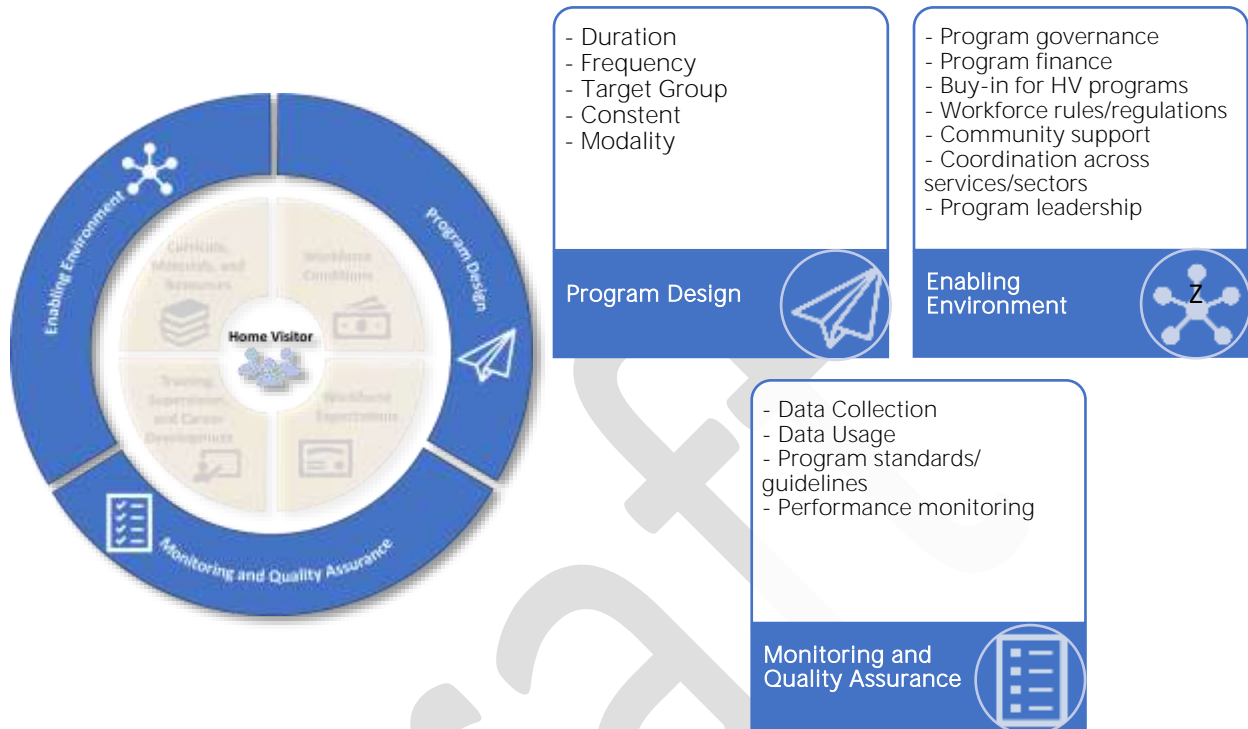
Enabling Environment

Program Design

Curricula, Materials, and Resources

Workforce Conditions

Home Visitor

Training, Supervision, and Career Development

Workforce Expectations

Monitoring and Quality Assurance

- Duration
- Frequency
- Target Group
- Constent
- Modality

Program Design

- Program governance
- Program finance
- Buy-in for HV programs
- Workforce rules/regulations
- Community support
- Coordination across services/sectors
- Program leadership

Enabling Environment

Z

- Data Collection
- Data Usage
- Program standards/ guidelines
- Performance monitoring

Monitoring and Quality Assurance